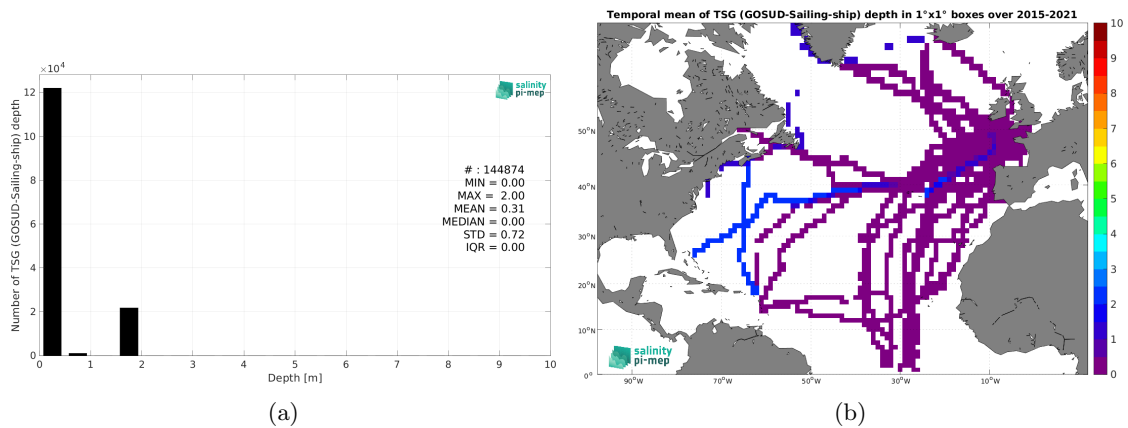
$\times10^4$

salinity pi-mep

Number of TSG (GOSUD-Sailing-ship) depth

12
10
8
6
4
2
0

# : 144874
MIN = 0.00
MAX = 2.00
MEAN = 0.31
MEDIAN = 0.00
STD = 0.72
IQR = 0.00

0 1 2 3 4 5 6 7 8 9 10

Depth [m]

(a)

Temporal mean of TSG (GOSUD-Sailing-ship) depth in 1°x1° boxes over 2015-2021

50°N
40°N
30°N
20°N
10°N
0°

90°W 70°W 50°W 30°W 10°W

salinity pi-mep

10
9
8
7
6
5
4
3
2
1
0

(b)